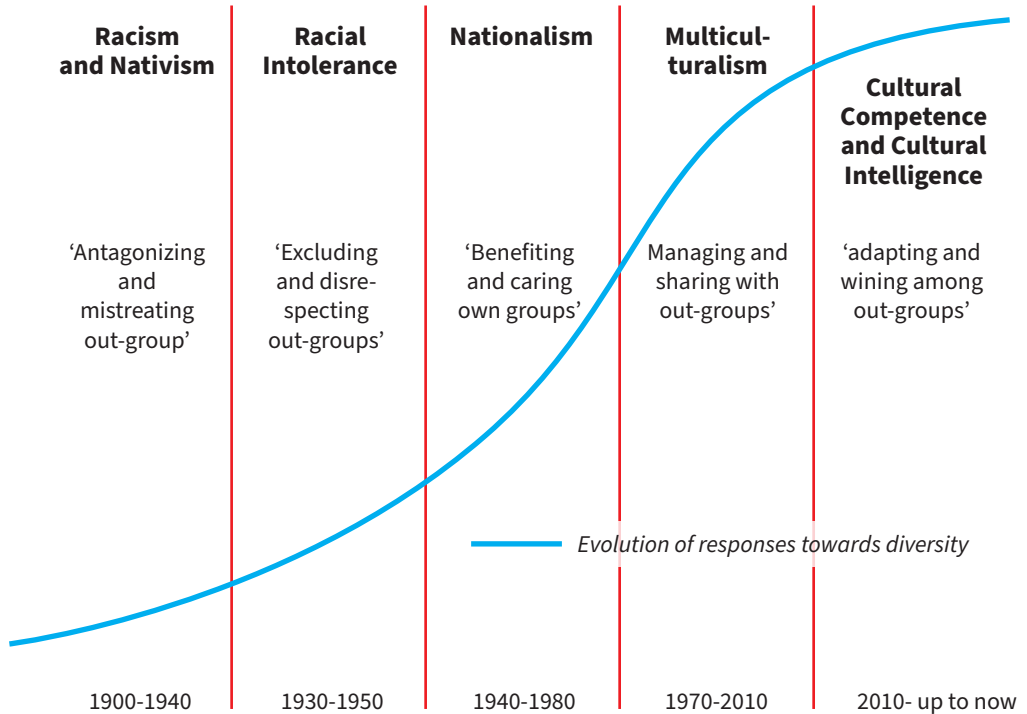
| Racism and Nativism | Racial Intolerance | Nationalism | Multiculturalism | Cultural Competence and Cultural Intelligence |
|---|---|---|---|---|
| ‘Antagonizing and mistreating out-group’ | ‘Excluding and disrespecting out-groups’ | ‘Benefiting and caring own groups’ | Managing and sharing with out-groups’ | ‘adapting and wining among out-groups’ |
| 1900-1940 | 1930-1950 | 1940-1980 | 1970-2010 | 2010- up to now |

Evolution of responses towards diversity